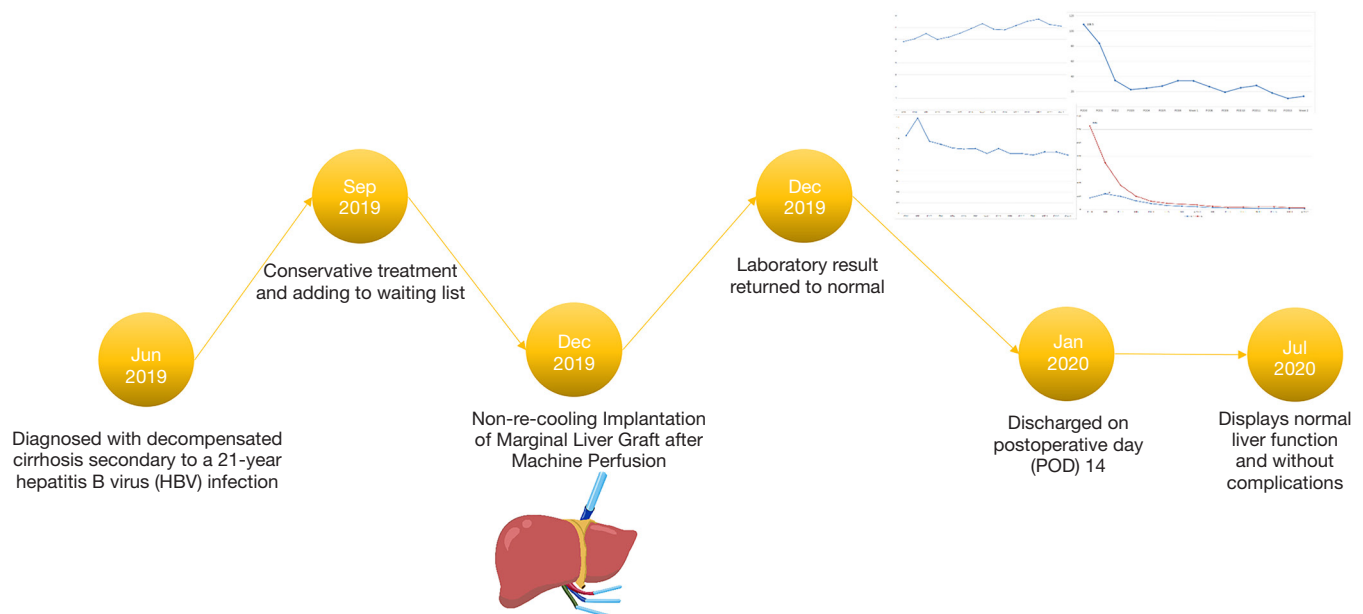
Jun
2019

Diagnosed with decompensated cirrhosis secondary to a 21-year hepatitis B virus (HBV) infection

Sep
2019

Conservative treatment and adding to waiting list

Dec
2019

Non-re-cooling Implantation of Marginal Liver Graft after Machine Perfusion

Dec
2019

Laboratory result returned to normal

Jan
2020

Discharged on postoperative day (POD) 14

Jul
2020

Displays normal liver function and without complications